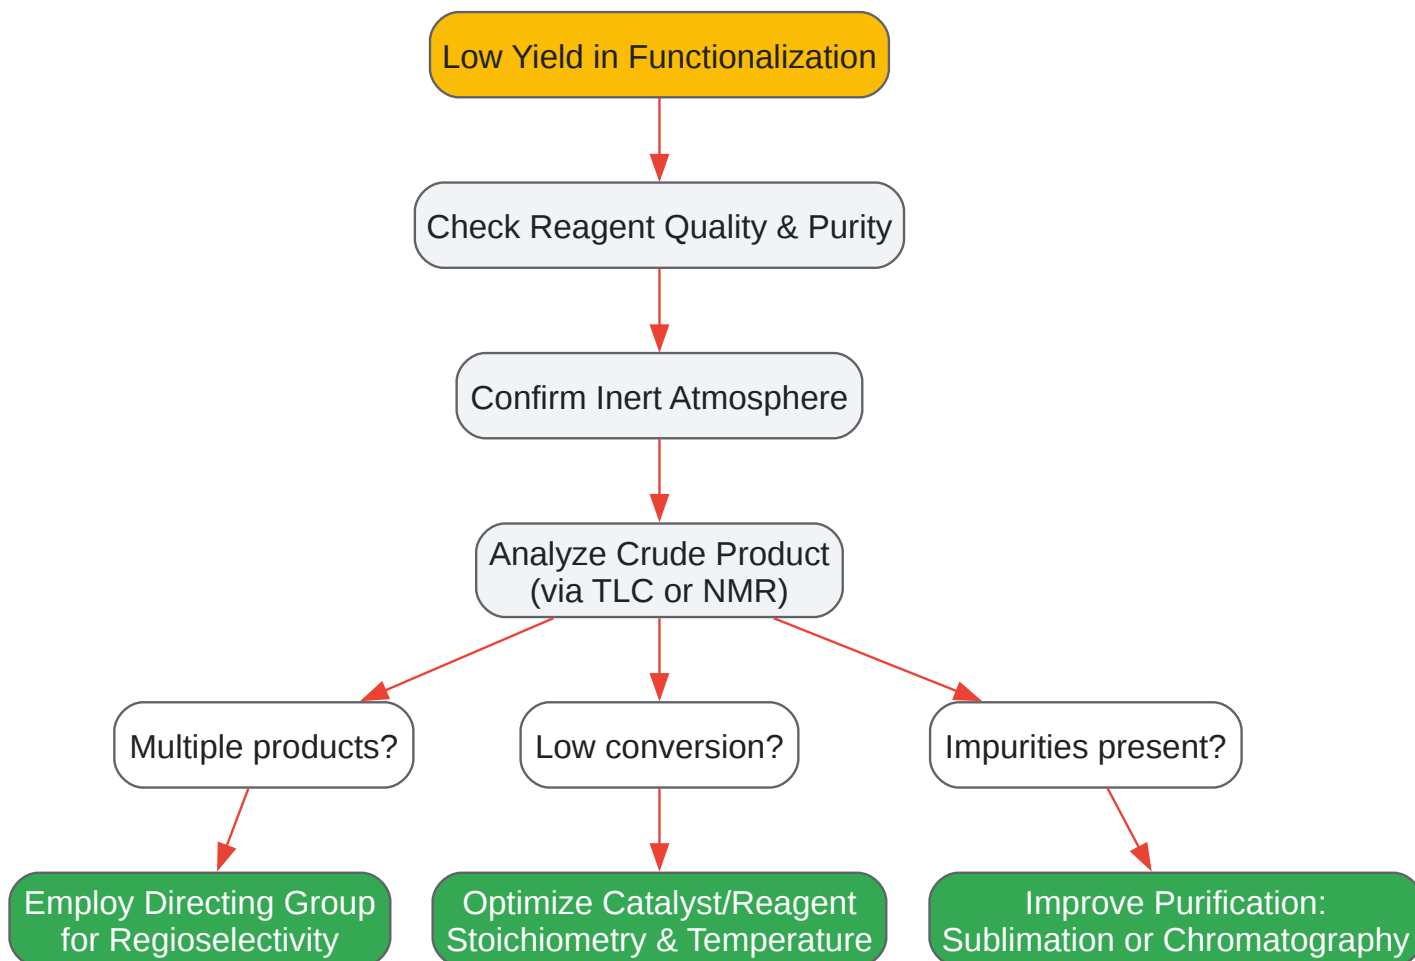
Low Yield in Functionalization

Check Reagent Quality & Purity

Confirm Inert Atmosphere

Analyze Crude Product (via TLC or NMR)

Multiple products?

Low conversion?

Impurities present?

Employ Directing Group for Regioselectivity

Optimize Catalyst/Reagent Stoichiometry & Temperature

Improve Purification: Sublimation or Chromatography